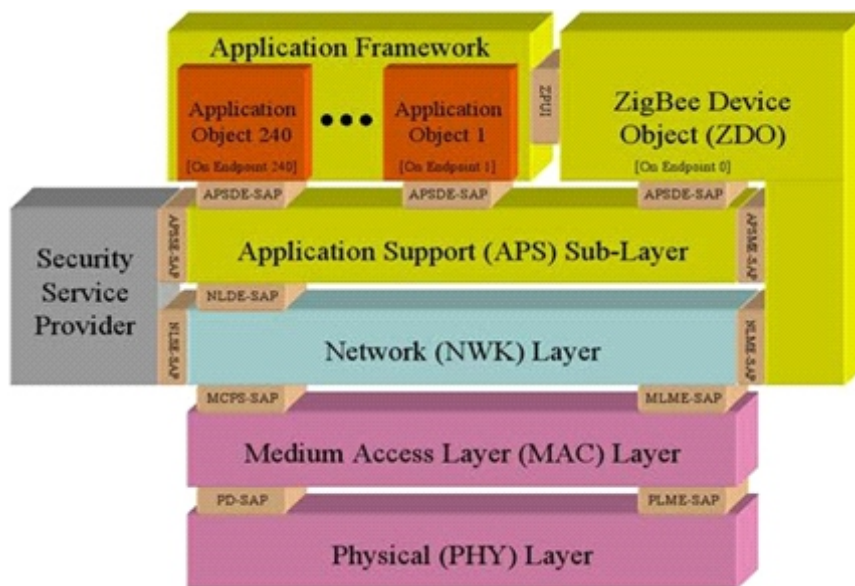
Application Framework

Application Object 240

[On Endpoint 240]

•••

Application Object 1

[On Endpoint 1]

ZPUI

ZigBee Device Object (ZDO)

[On Endpoint 0]

APSDE-SAP

APSDE-SAP

APSDE-SAP

Security Service Provider

APSME-SAP

Application Support (APS) Sub-Layer

APSME-SAP

NLDE-SAP

NLME-SAP

Network (NWK) Layer

NLME-SAP

MCPS-SAP

MLME-SAP

Medium Access Layer (MAC) Layer

PD-SAP

PLME-SAP

Physical (PHY) Layer